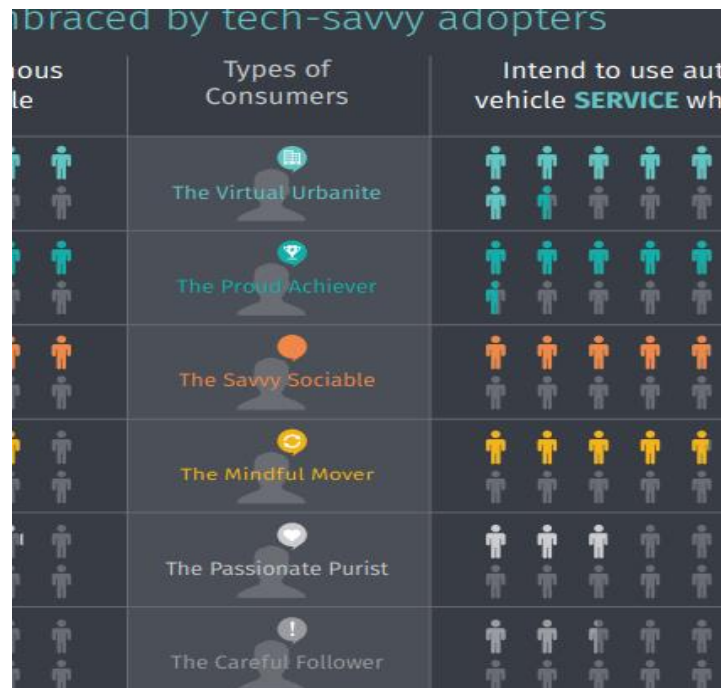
nbraced by tech-savvy adopters

ous le

Types of Consumers

Intend to use aut vehicle **SERVICE** wh

The Virtual Urbanite

The Proud Achiever

The Savvy Sociable

The Mindful Mover

The Passionate Purist

!

The Careful Follower